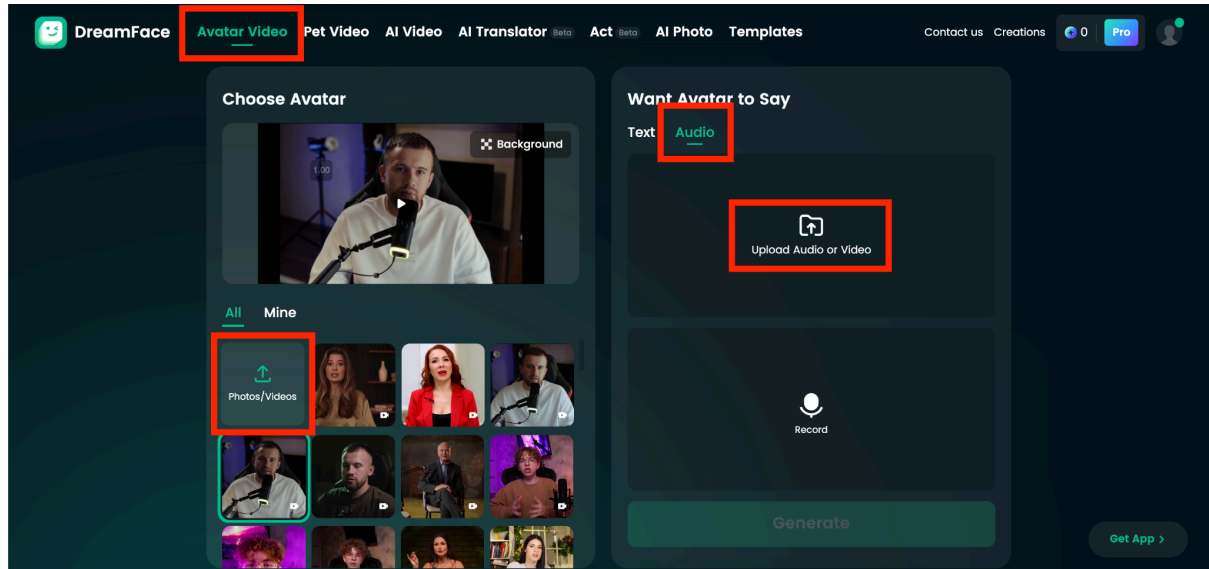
DreamFace Avatar Video Pet Video AI Video AI Translator Beta Act Beta AI Photo Templates Contact us Creations 0 Pro

Choose Avatar

1:00

Background

All Mine

Photos/Videos

Want Avatar to Say

Text Audio

Upload Audio or Video

Record

Generate

Get App ›